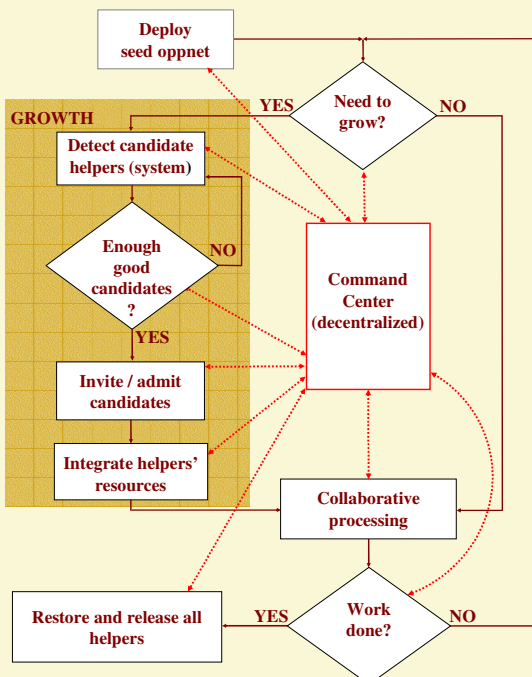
Deploy seed oppnet

Need to grow?

YES

NO

GROWTH

Detect candidate helpers (system)

Enough good candidates ?

NO

YES

Invite / admit candidates

Integrate helpers' resources

Command Center (decentralized)

Collaborative processing

Work done?

YES

NO

Restore and release all helpers